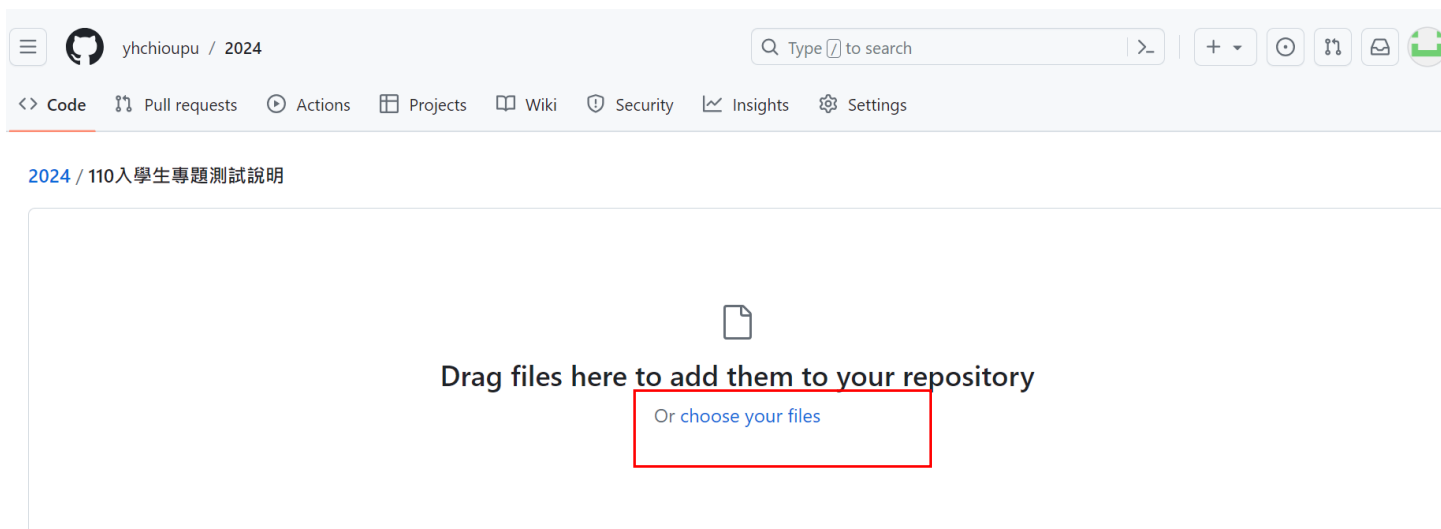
yhchioupu / 2024

Type / to search

Code  Pull requests  Actions  Projects  Wiki  Security  Insights  Settings

2024 / 110入學生專題測試說明

Drag files here to add them to your repository

Or choose your files